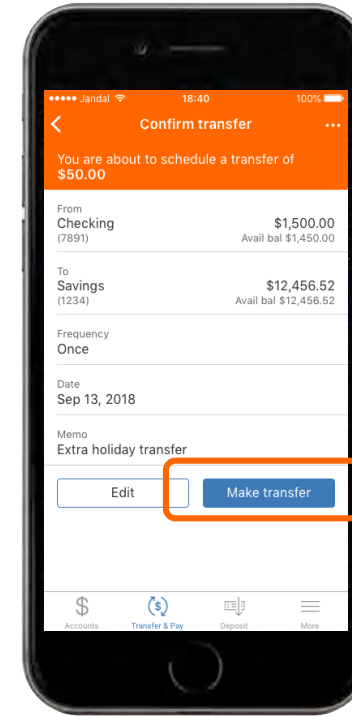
●●●●● Jandal 18:40 100%

Confirm transfer

You are about to schedule a transfer of
$50.00

From
Checking $1,500.00
(7891) Avail bal $1,450.00

To
Savings $12,456.52
(1234) Avail bal $12,456.52

Frequency
Once

Date
Sep 13, 2018

Memo
Extra holiday transfer

Edit

Make transfer

Accounts

Transfer & Pay

Deposit

More